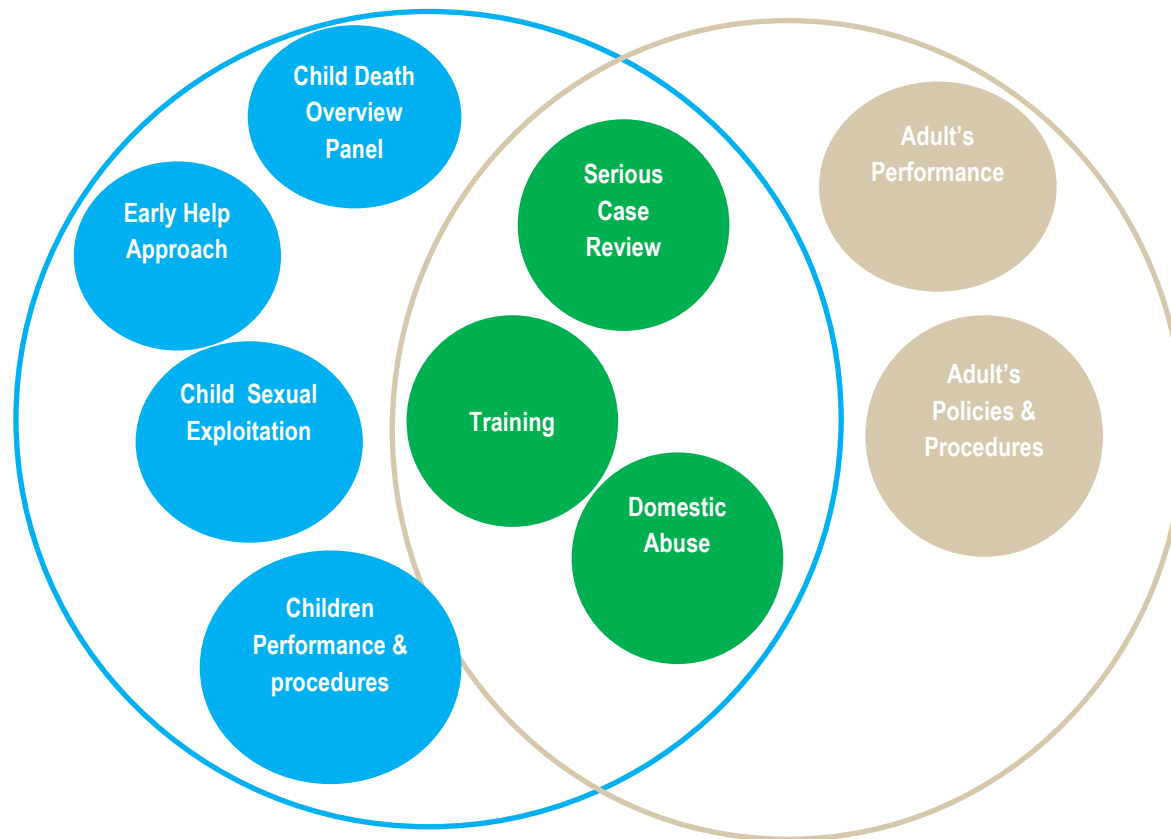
Child Death Overview Panel

Early Help Approach

Child Sexual Exploitation

Children Performance & procedures

Serious Case Review

Training

Domestic Abuse

Adult's Performance

Adult's Policies & Procedures